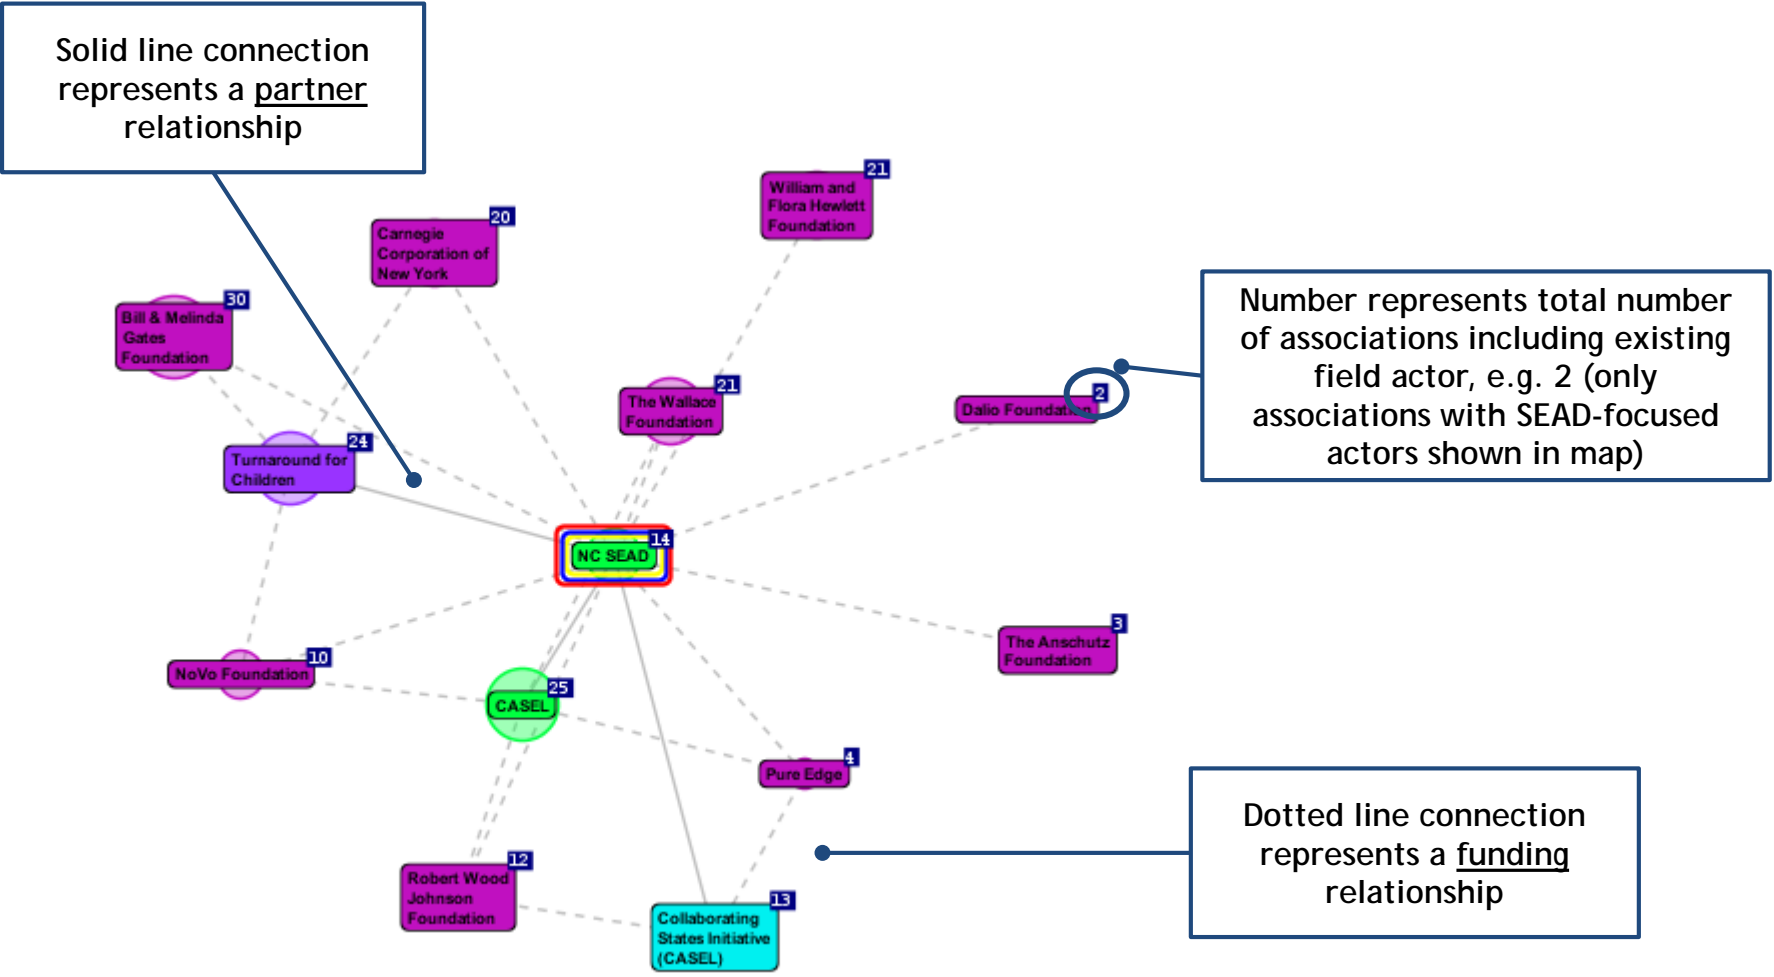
Solid line connection represents a partner relationship

Number represents total number of associations including existing field actor, e.g. 2 (only associations with SEAD-focused actors shown in map)

Dotted line connection represents a funding relationship

William and Flora Hewlett Foundation 21

Carnegie Corporation of New York 20

Bill & Melinda Gates Foundation 30

The Wallace Foundation 21

Dalio Foundation 2

Turnaround for Children 24

NC SEAD 14

The Anschutz Foundation 3

NoVo Foundation 10

CASEL 25

Pure Edge 4

Robert Wood Johnson Foundation 12

Collaborating States Initiative (CASEL) 13